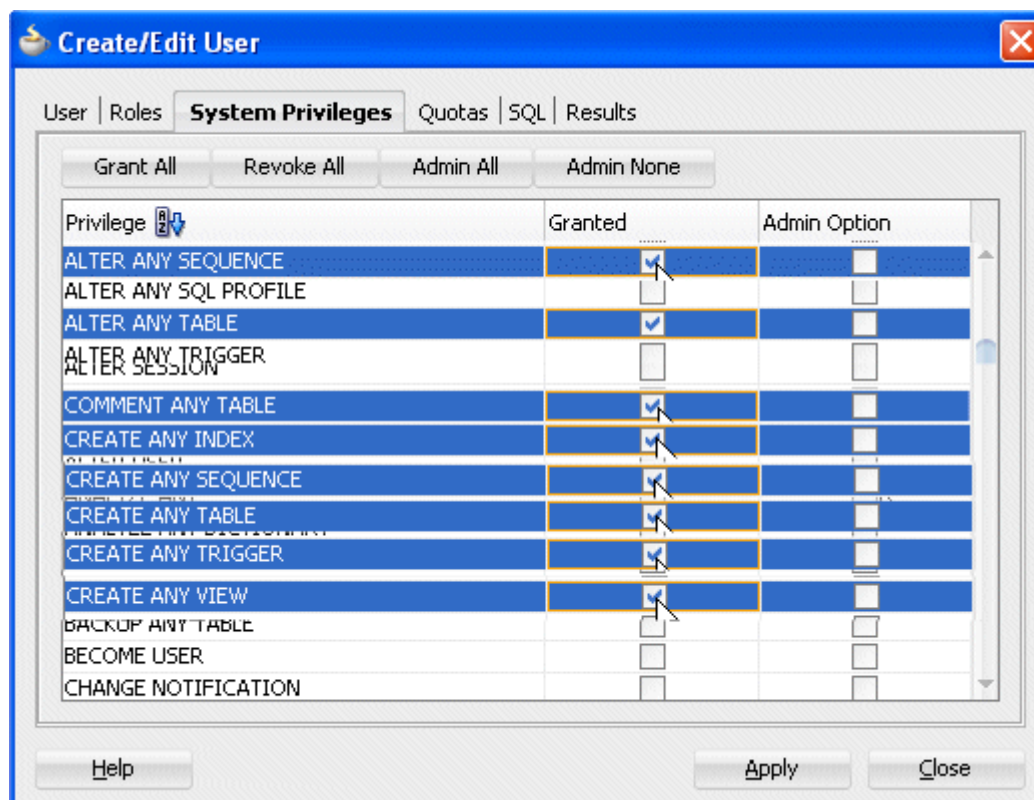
Create/Edit User

User | Roles | System Privileges | Quotas | SQL | Results

Grant All | Revoke All | Admin All | Admin None

| Privilege | Granted | Admin Option |
|---|---|---|
| ALTER ANY SEQUENCE | ☑ | ☐ |
| ALTER ANY SQL PROFILE | ☐ | ☐ |
| ALTER ANY TABLE | ☑ | ☐ |
| ALTER ANY TRIGGER ALTER SESSION | ☐ | ☐ |
| COMMENT ANY TABLE | ☑ | ☐ |
| CREATE ANY INDEX | ☑ | ☐ |
| CREATE ANY SEQUENCE | ☑ | ☐ |
| CREATE ANY TABLE | ☑ | ☐ |
| CREATE ANY TRIGGER | ☑ | ☐ |
| CREATE ANY VIEW | ☑ | ☐ |
| BACKUP ANY TABLE | ☐ | ☐ |
| BECOME USER | ☐ | ☐ |
| CHANGE NOTIFICATION | ☐ | ☐ |

Help | Apply | Close